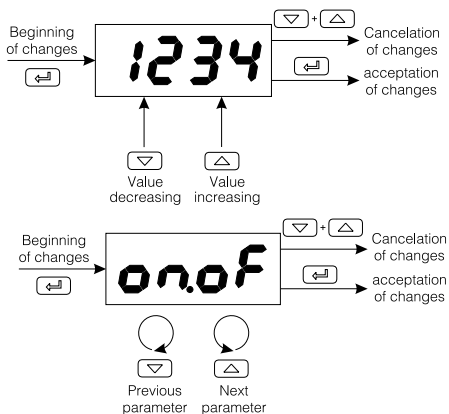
Beginning of changes

1234

+

Cancelation of changes

acceptation of changes

Value decreasing

Value increasing

Beginning of changes

on.oF

+

Cancelation of changes

acceptation of changes

Previous parameter

Next parameter